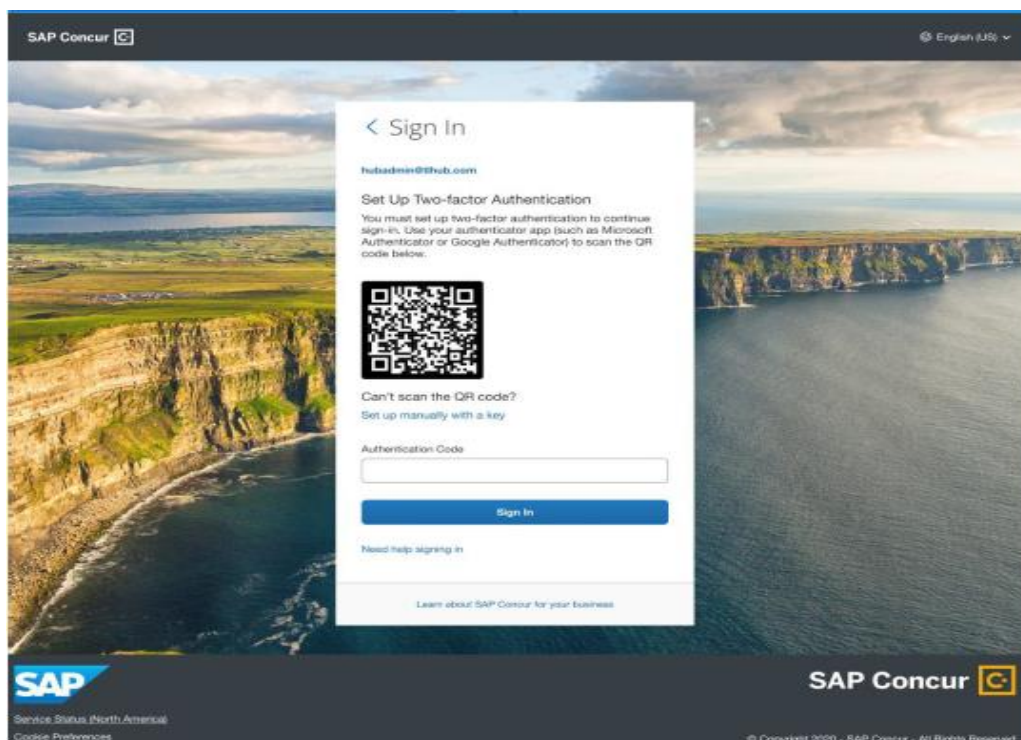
SAP Concur

English (US)

< Sign In

hubadmin@thub.com

Set Up Two-factor Authentication

You must set up two-factor authentication to continue sign-in. Use your authenticator app (such as Microsoft Authenticator or Google Authenticator) to scan the QR code below.

Can't scan the QR code?

Set up manually with a key

Authentication Code

Sign In

Need help signing in

Learn about SAP Concur for your business

SAP

SAP Concur

Service Status (North America)

Cookie Preferences

© Copyright 2020 - SAP Concur - All Rights Reserved